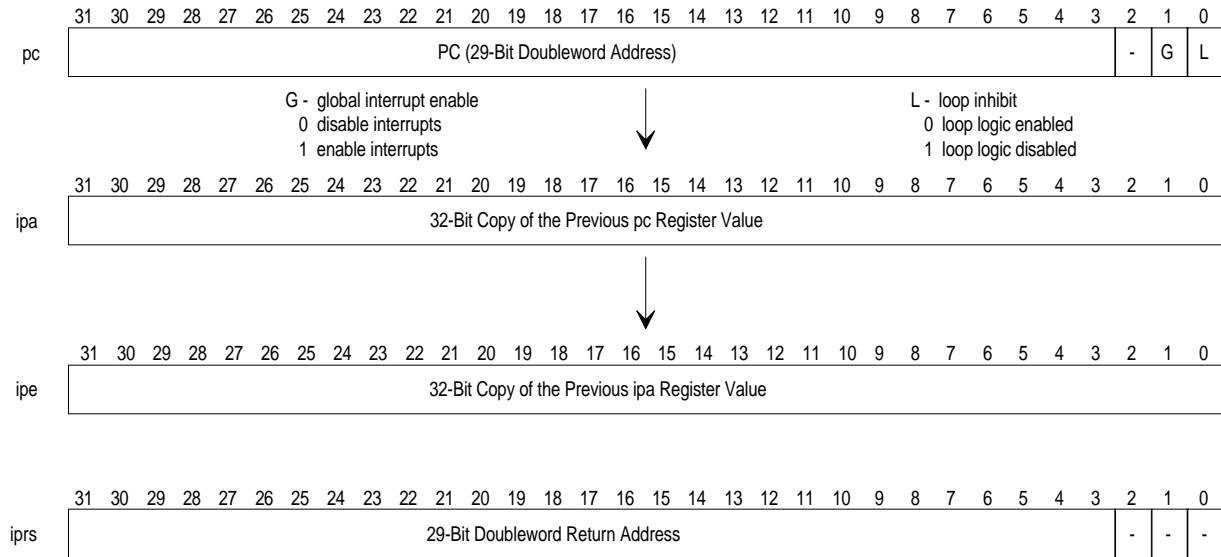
31 30 29 28 27 26 25 24 23 22 21 20 19 18 17 16 15 14 13 12 11 10 9 8 7 6 5 4 3 2 1 0

pc

PC (29-Bit Doubleword Address) - G L

G - global interrupt enable
0 disable interrupts
1 enable interrupts

L - loop inhibit
0 loop logic enabled
1 loop logic disabled

31 30 29 28 27 26 25 24 23 22 21 20 19 18 17 16 15 14 13 12 11 10 9 8 7 6 5 4 3 2 1 0

ipa

32-Bit Copy of the Previous pc Register Value

31 30 29 28 27 26 25 24 23 22 21 20 19 18 17 16 15 14 13 12 11 10 9 8 7 6 5 4 3 2 1 0

ipe

32-Bit Copy of the Previous ipa Register Value

31 30 29 28 27 26 25 24 23 22 21 20 19 18 17 16 15 14 13 12 11 10 9 8 7 6 5 4 3 2 1 0

iprs

29-Bit Doubleword Return Address - - -